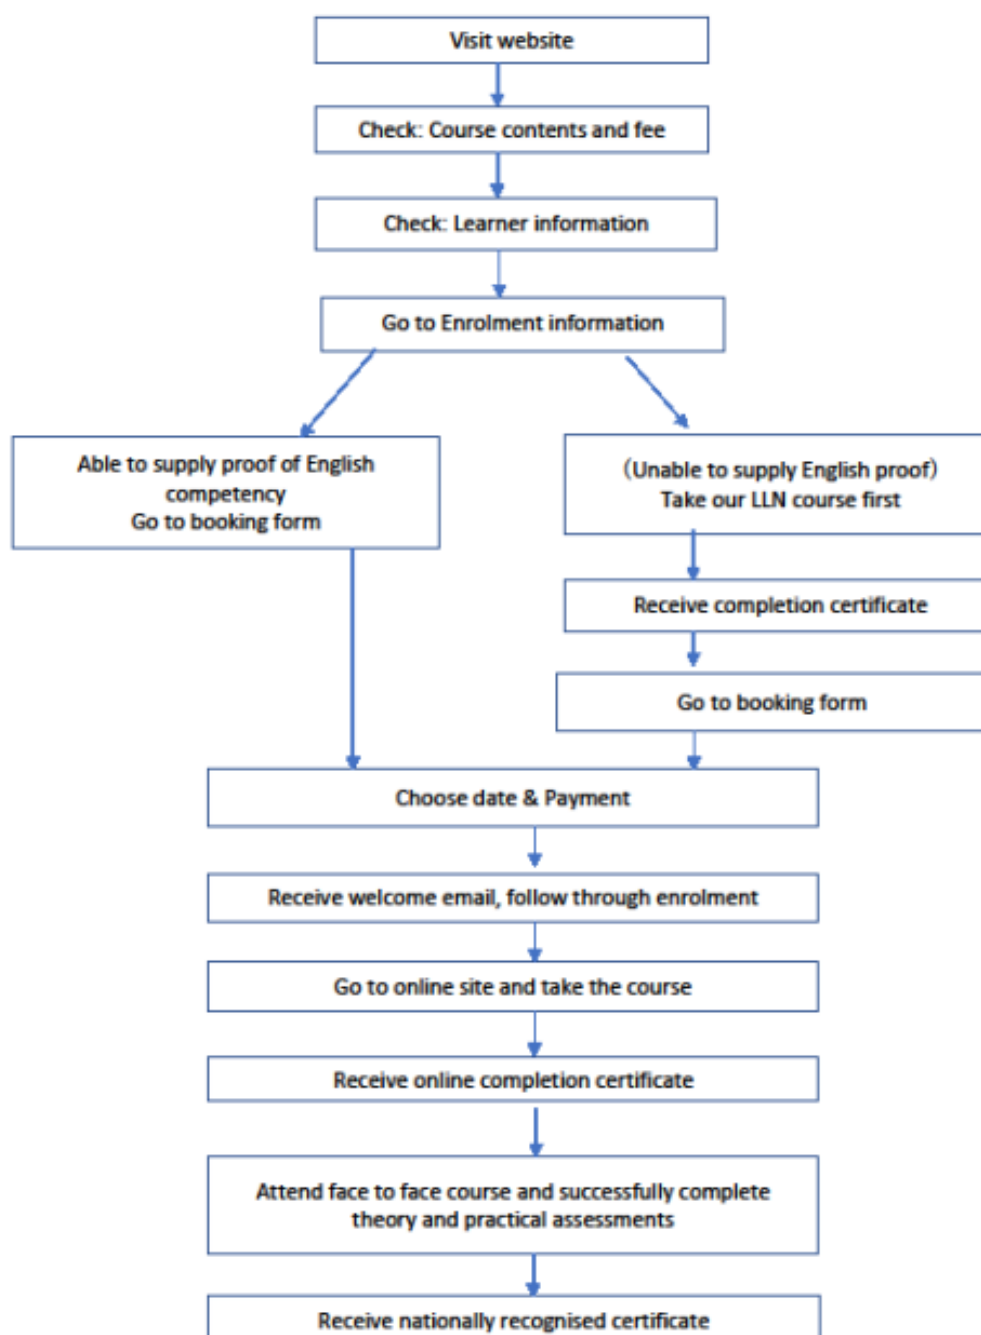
Visit website

Check: Course contents and fee

Check: Learner information

Go to Enrolment information

Able to supply proof of English competency
Go to booking form

(Unable to supply English proof)
Take our LLN course first

Receive completion certificate

Go to booking form

Choose date & Payment

Receive welcome email, follow through enrolment

Go to online site and take the course

Receive online completion certificate

Attend face to face course and successfully complete theory and practical assessments

Receive nationally recognised certificate